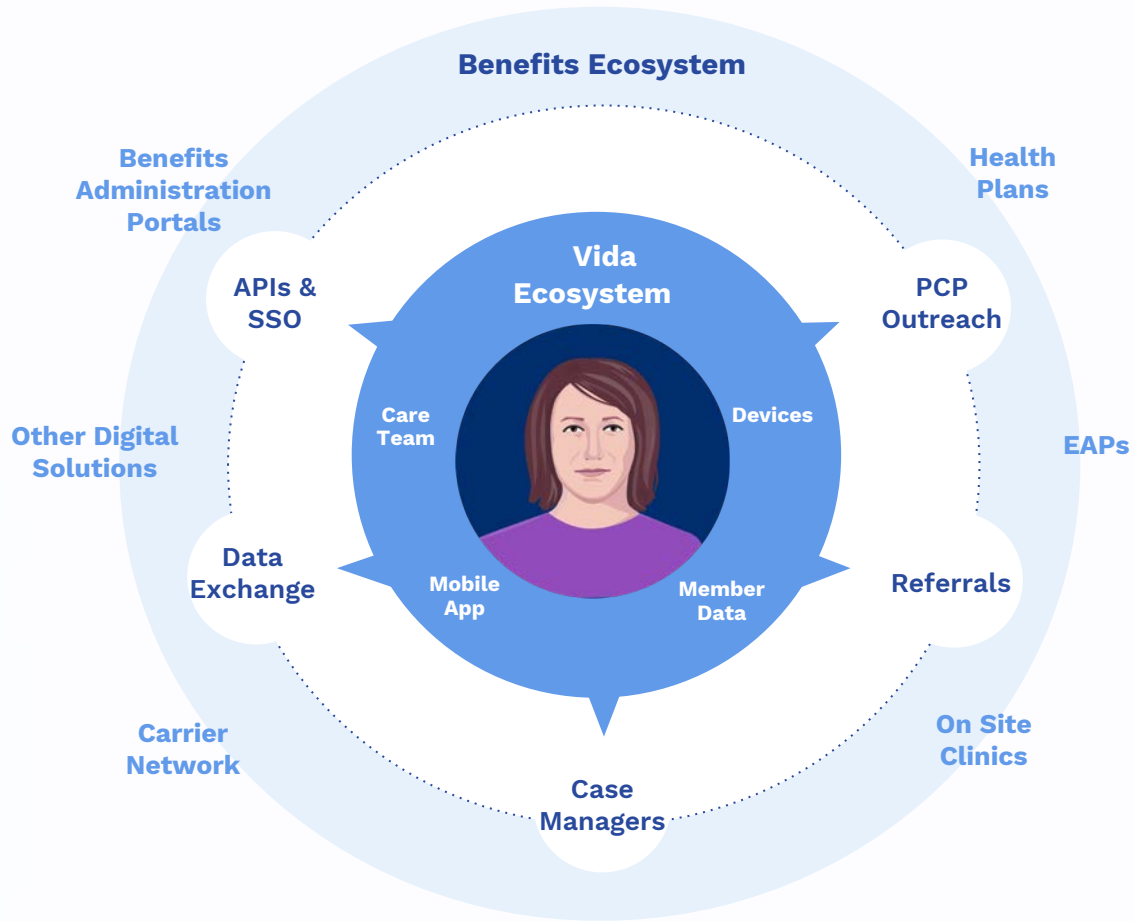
Benefits Ecosystem

Benefits Administration Portals

Health Plans

APIs & SSO

Vida Ecosystem

PCP Outreach

Care Team

Devices

Other Digital Solutions

EAPs

Data Exchange

Mobile App

Member Data

Referrals

Carrier Network

On Site Clinics

Case Managers